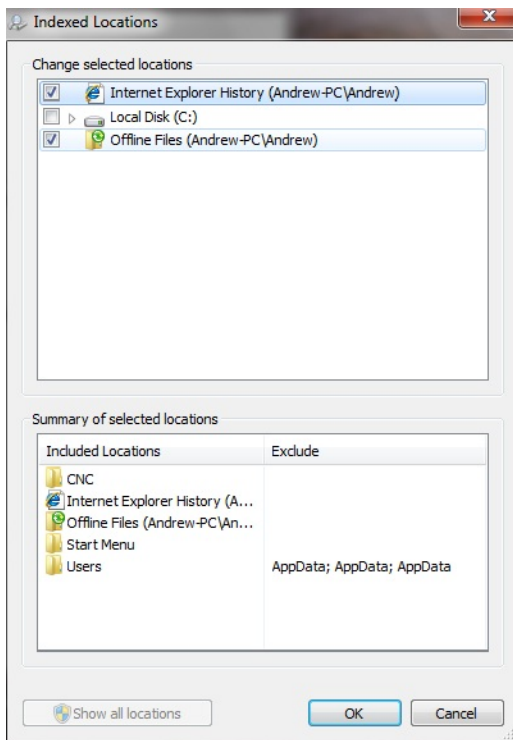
Indexed Locations

Change selected locations

Internet Explorer History (Andrew-PC\Andrew)
Local Disk (C:)
Offline Files (Andrew-PC\Andrew)

Summary of selected locations

| Included Locations | Exclude |
|---|---|
| CNC | |
| Internet Explorer History (A... | |
| Offline Files (Andrew-PC\An... | |
| Start Menu | |
| Users | AppData; AppData; AppData |

Show all locations

OK

Cancel